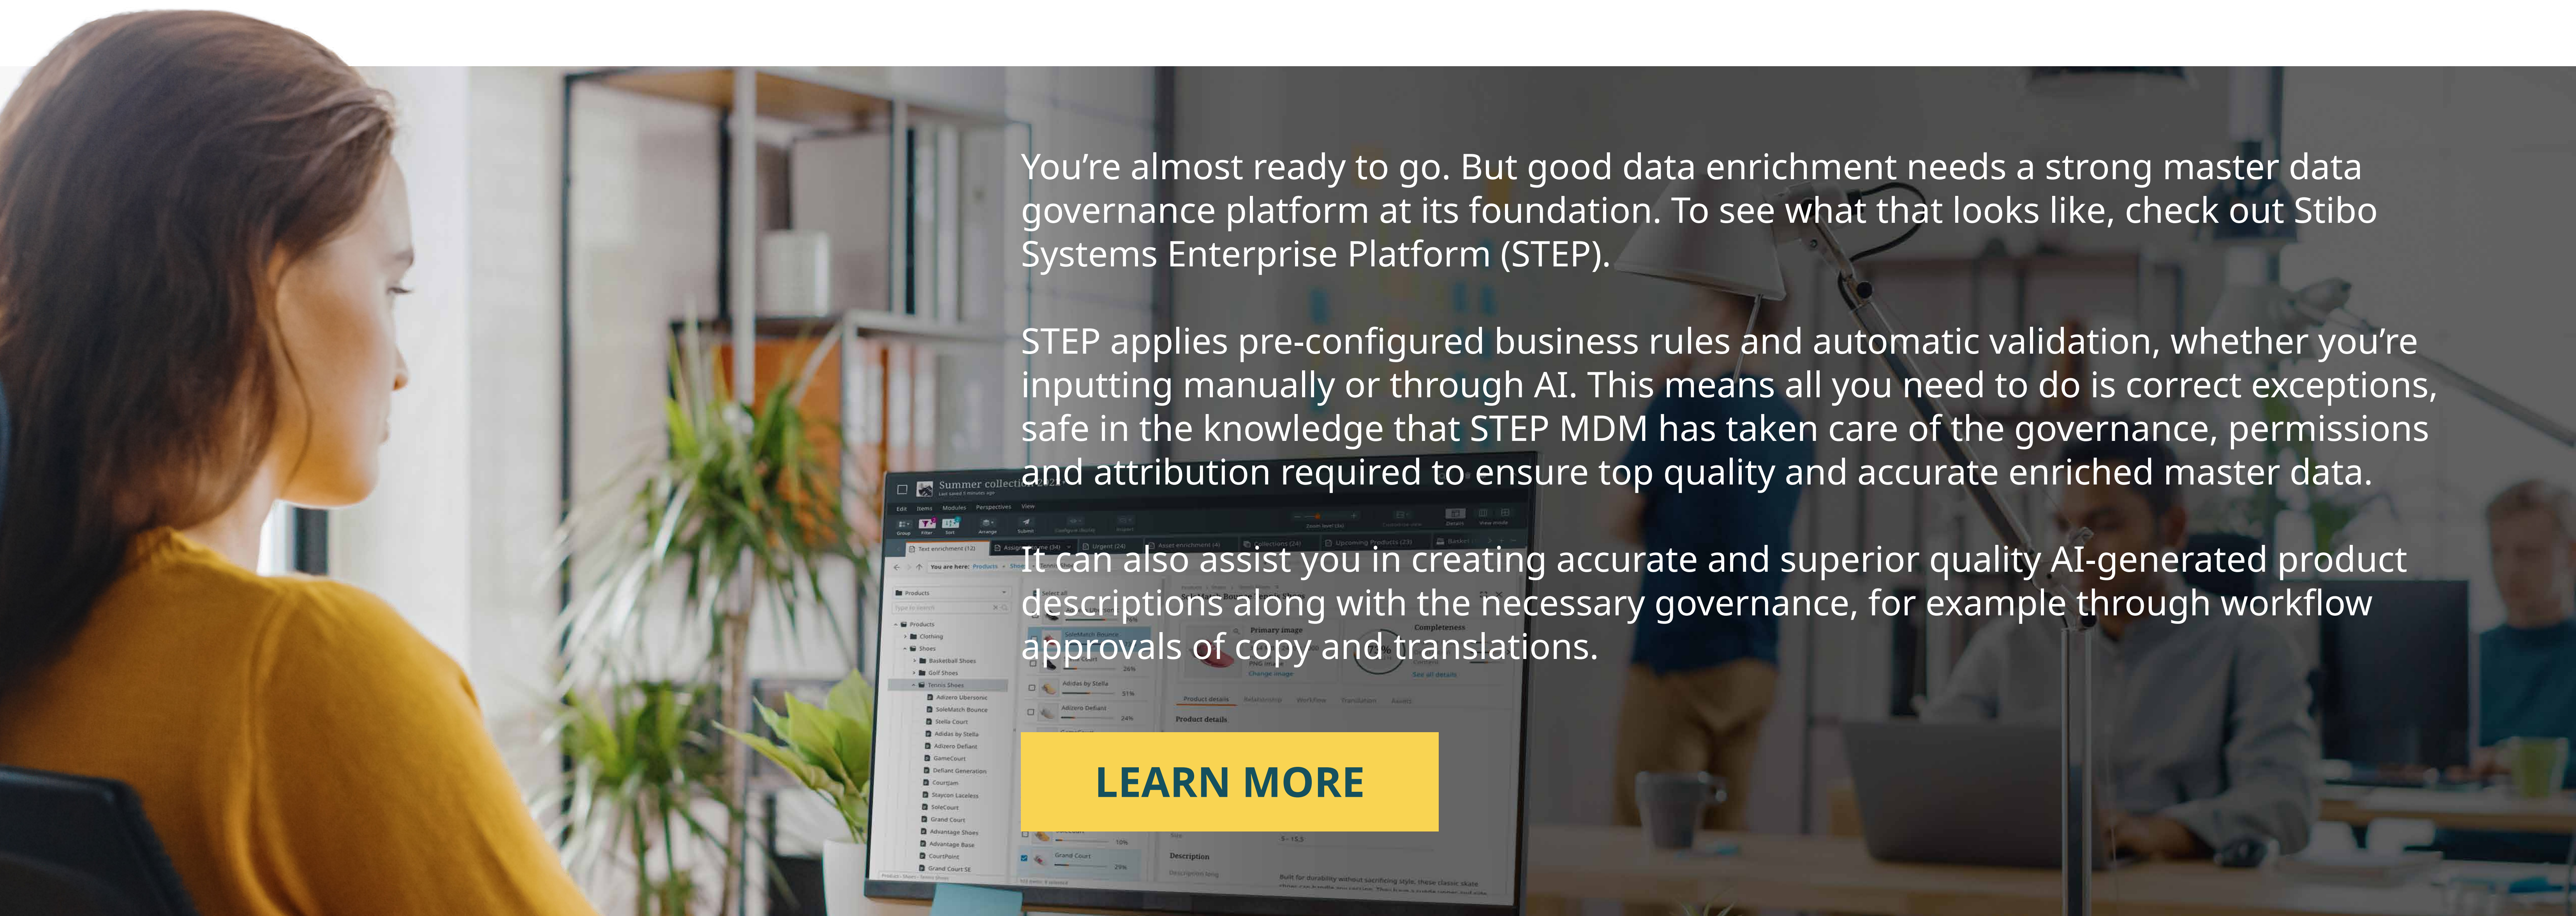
You’re almost ready to go. But good data enrichment needs a strong master data governance platform at its foundation. To see what that looks like, check out Stibo Systems Enterprise Platform (STEP).

STEP applies pre-configured business rules and automatic validation, whether you’re inputting manually or through AI. This means all you need to do is correct exceptions, safe in the knowledge that STEP MDM has taken care of the governance, permissions and attribution required to ensure top quality and accurate enriched master data.

It can also assist you in creating accurate and superior quality AI-generated product descriptions along with the necessary governance, for example through workflow approvals of copy and translations.

LEARN MORE